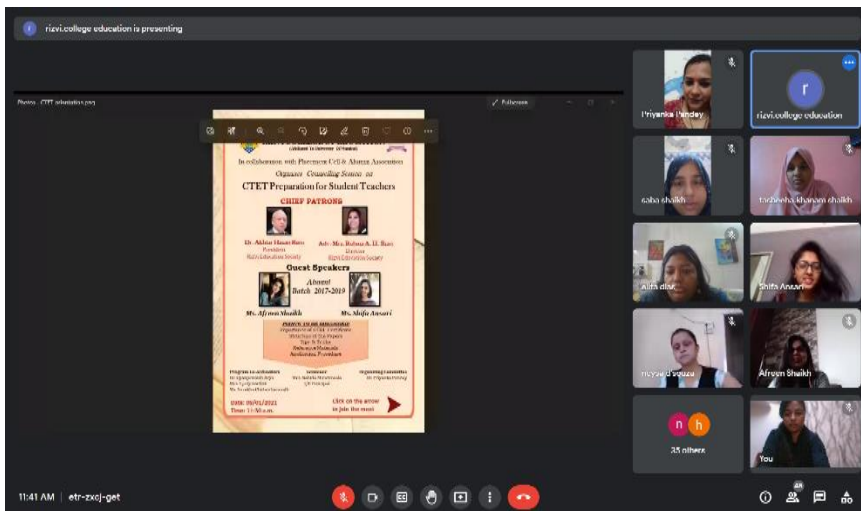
rizvi.college education is presenting

Photos - CTET Orientation.png

Fullscreen

In collaboration with Placement Cell & Alumni Association

Organises Counselling Session on

CTET Preparation for Student Teachers

CHIEF PATRONS

Dr. Akhtar Hasan Rizvi
President
Rizvi Education Society

Adv. Mrs. Rubina A. H. Rizvi
Director
Rizvi Education Society

Guest Speakers

Alumni
Batch 2017-2019

Ms. Afreen Shaikh

Ms. Shifa Ansari

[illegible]

Date: 09/01/2021
Time: 11:30 a.m.

Click on the arrow to join the meet

Priyanka Pandey

rizvi.college education

r

Saba Shaikh

Tanzeeba khanam Shaikh

Alifa dine...

Shifa Ansari

Afreen Shaikh

n h

35 others

You

11:41 AM | etr-zxcj-get